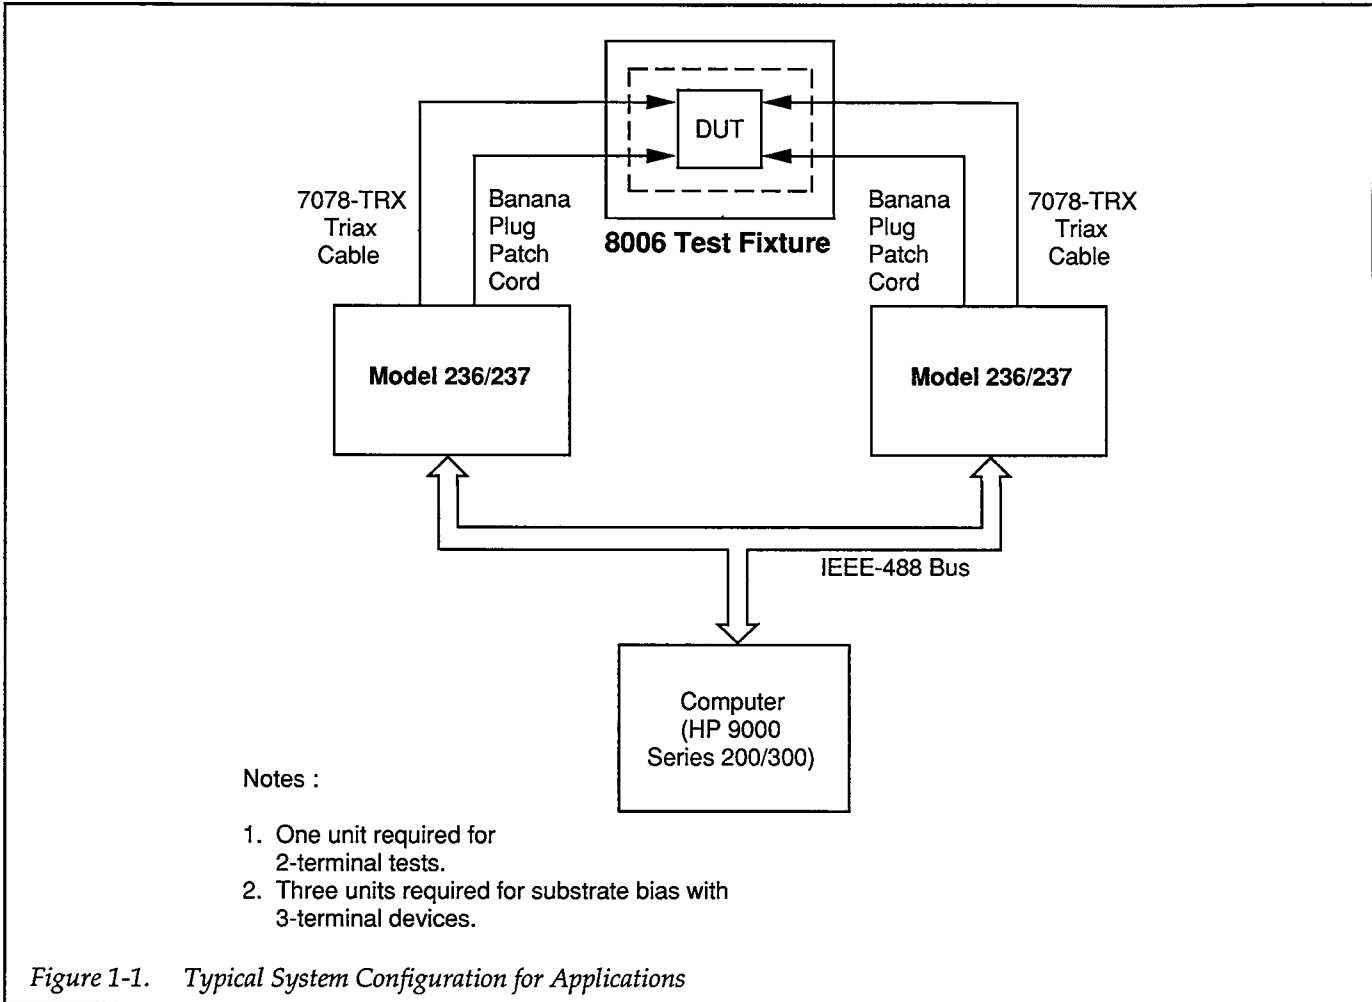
DUT

8006 Test Fixture

7078-TRX Triax Cable

Banana Plug Patch Cord

Banana Plug Patch Cord

7078-TRX Triax Cable

Model 236/237

Model 236/237

IEEE-488 Bus

Computer (HP 9000 Series 200/300)

Notes :

1. One unit required for 2-terminal tests.
2. Three units required for substrate bias with 3-terminal devices.

Figure 1-1. Typical System Configuration for Applications